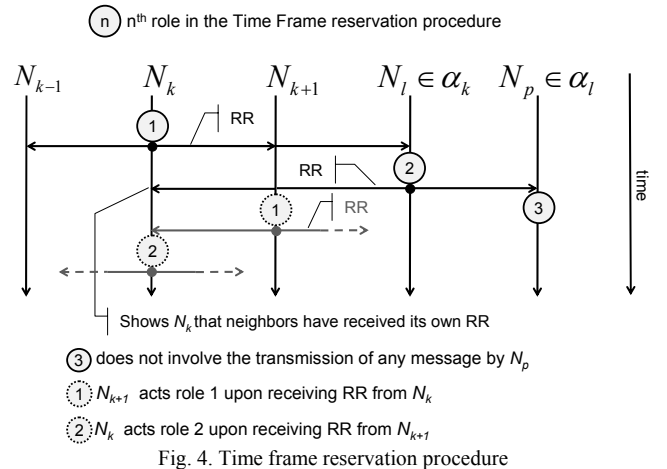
n $n^{th}$ role in the Time Frame reservation procedure

$N_{k-1}$ $N_k$ $N_{k+1}$ $N_l \in \alpha_k$ $N_p \in \alpha_l$

1 RR

RR 2

time

1 RR

3

2

Shows $N_k$ that neighbors have received its own RR

3 does not involve the transmission of any message by $N_p$

1 $N_{k+1}$ acts role 1 upon receiving RR from $N_k$

2 $N_k$ acts role 2 upon receiving RR from $N_{k+1}$

Fig. 4. Time frame reservation procedure